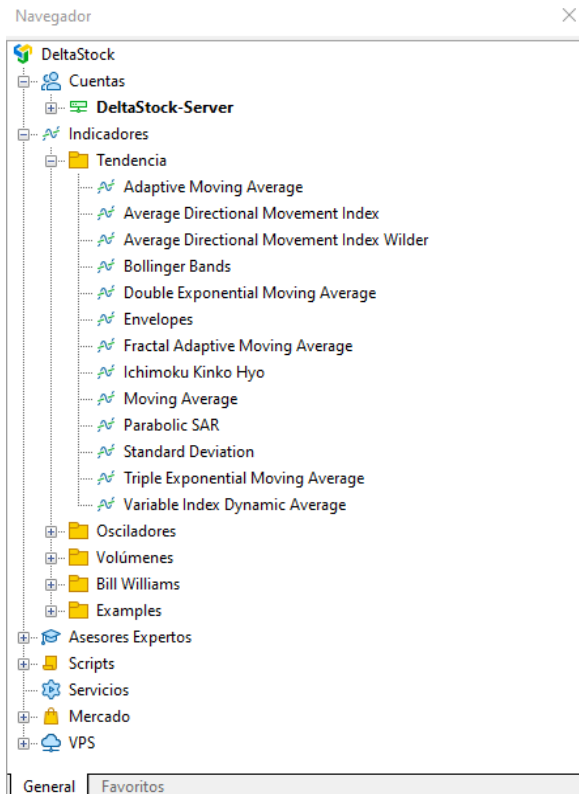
Navegador

DeltaStock
Cuentas
DeltaStock-Server
Indicadores
Tendencia
Adaptive Moving Average
Average Directional Movement Index
Average Directional Movement Index Wilder
Bollinger Bands
Double Exponential Moving Average
Envelopes
Fractal Adaptive Moving Average
Ichimoku Kinko Hyo
Moving Average
Parabolic SAR
Standard Deviation
Triple Exponential Moving Average
Variable Index Dynamic Average
Osciladores
Volúmenes
Bill Williams
Examples
Asesores Expertos
Scripts
Servicios
Mercado
VPS

General | Favoritos